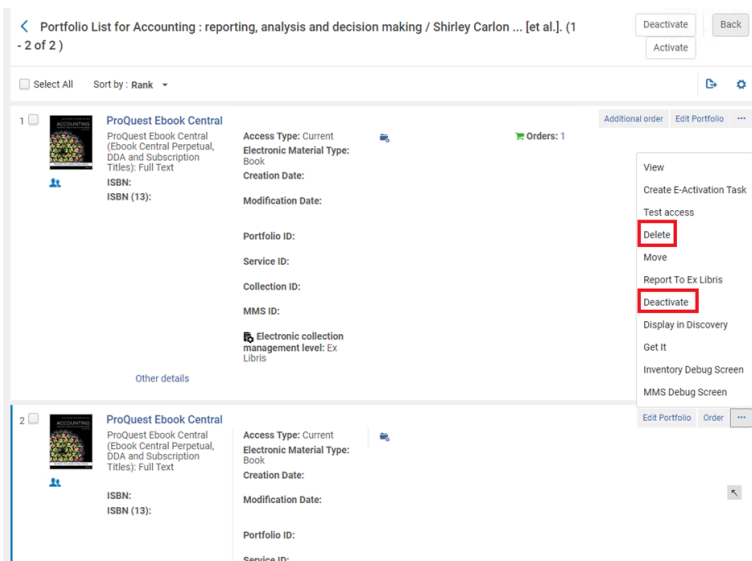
Portfolio List for Accounting : reporting, analysis and decision making / Shirley Carlon ... [et al.]. (1 - 2 of 2 )

Deactivate
Activate
Back

Select All
Sort by : Rank

1
ACCOUNTING
ProQuest Ebook Central
ProQuest Ebook Central (Ebook Central Perpetual, DDA and Subscription Titles): Full Text
ISBN:
ISBN (13):
Access Type: Current
Electronic Material Type: Book
Creation Date:
Modification Date:
Portfolio ID:
Service ID:
Collection ID:
MMS ID:
Electronic collection management level: Ex Libris
Orders: 1
Other details

Additional order
Edit Portfolio
...

View
Create E-Activation Task
Test access
Delete
Move
Report To Ex Libris
Deactivate
Display in Discovery
Get It
Inventory Debug Screen
MMS Debug Screen

2
ACCOUNTING
ProQuest Ebook Central
ProQuest Ebook Central (Ebook Central Perpetual, DDA and Subscription Titles): Full Text
ISBN:
ISBN (13):
Access Type: Current
Electronic Material Type: Book
Creation Date:
Modification Date:
Portfolio ID:
Service ID:

Edit Portfolio
Order
...